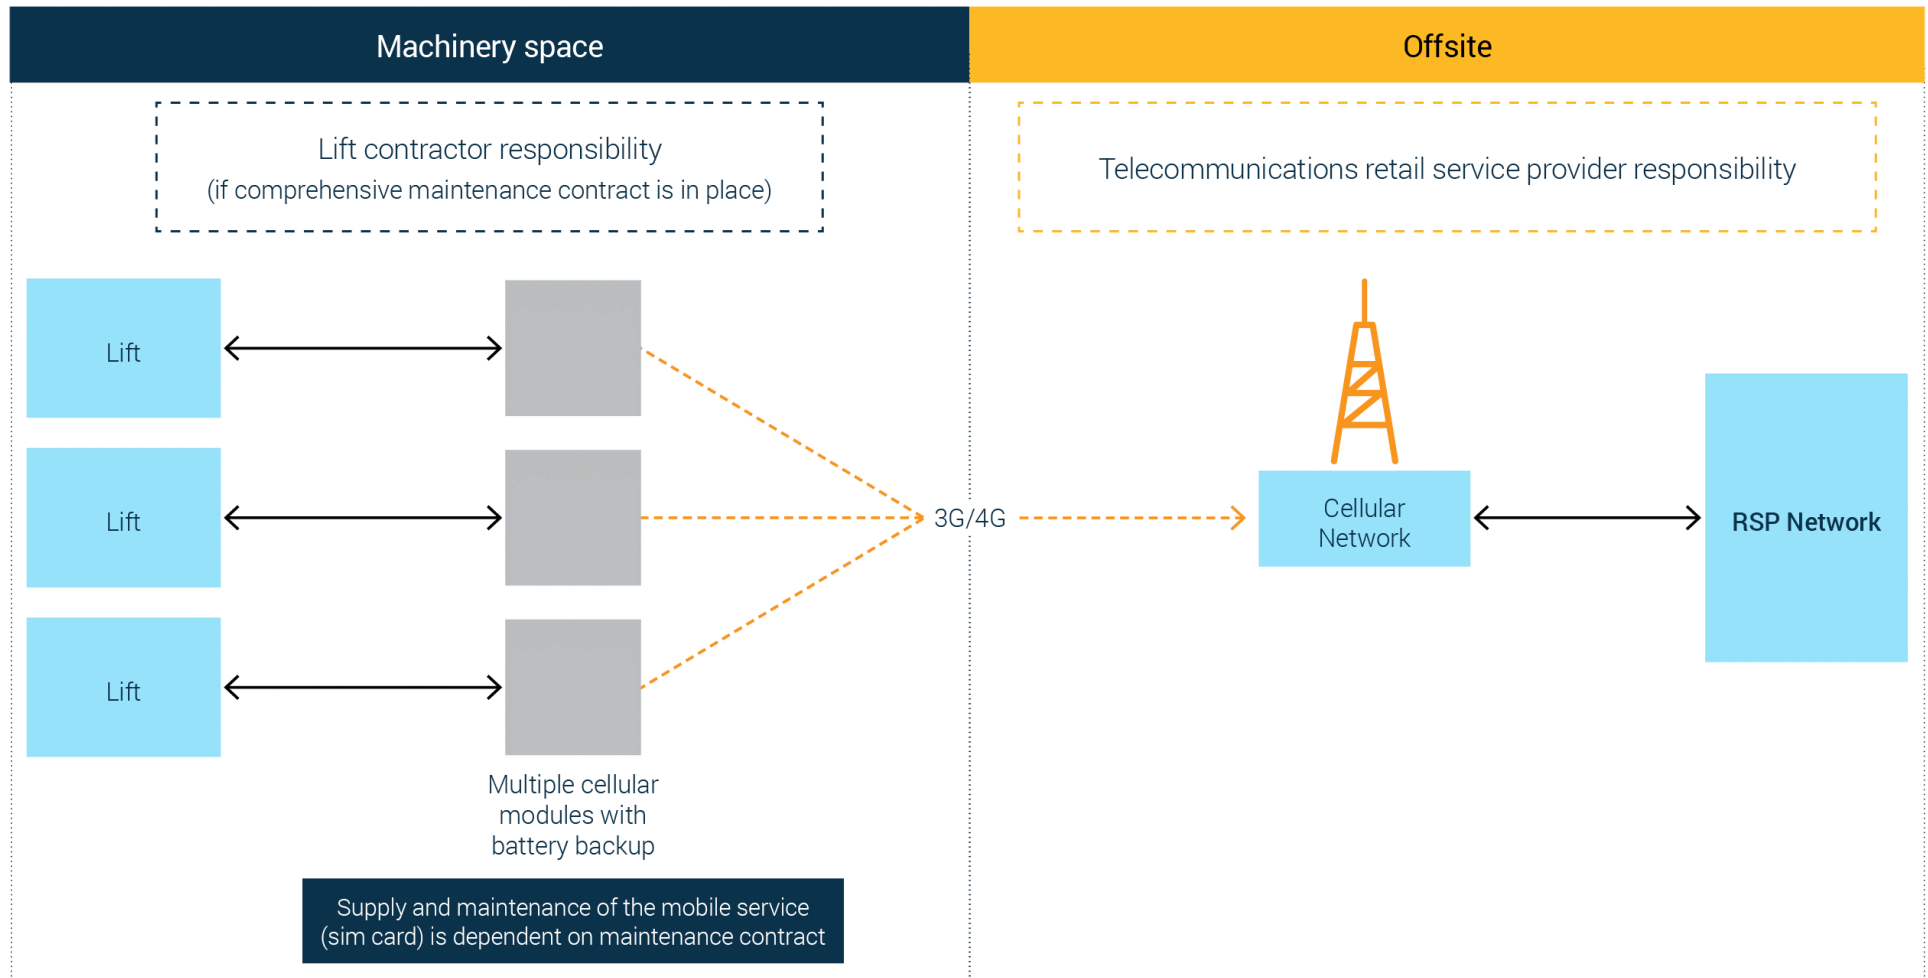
Machinery space

Offsite

Lift contractor responsibility
(if comprehensive maintenance contract is in place)

Telecommunications retail service provider responsibility

Lift

Lift

Lift

3G/4G

Cellular Network

RSP Network

Multiple cellular modules with battery backup

Supply and maintenance of the mobile service (sim card) is dependent on maintenance contract